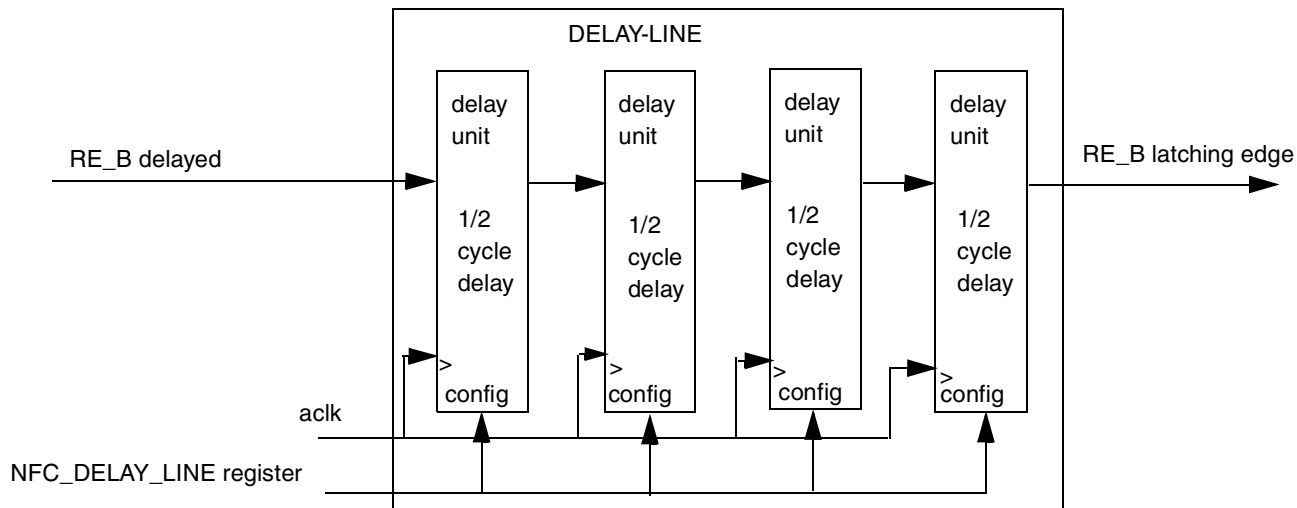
DELAY-LINE

RE_B delayed

delay unit
1/2 cycle delay
>
config

delay unit
1/2 cycle delay
>
config

delay unit
1/2 cycle delay
>
config

delay unit
1/2 cycle delay
>
config

RE_B latching edge

aclk

NFC_DELAY_LINE register